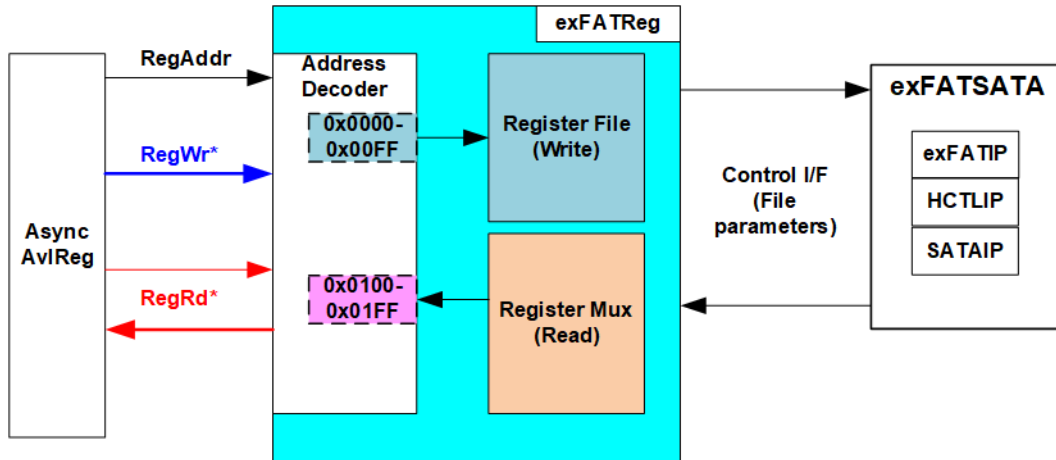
exFATReg

RegAddr

Address Decoder

0x0000-0x00FF

Register File (Write)

exFATSATA

RegWr*

exFATIP

HCTLIP

SATAIP

Control I/F (File parameters)

Async AvlReg

RegRd*

0x0100-0x01FF

Register Mux (Read)